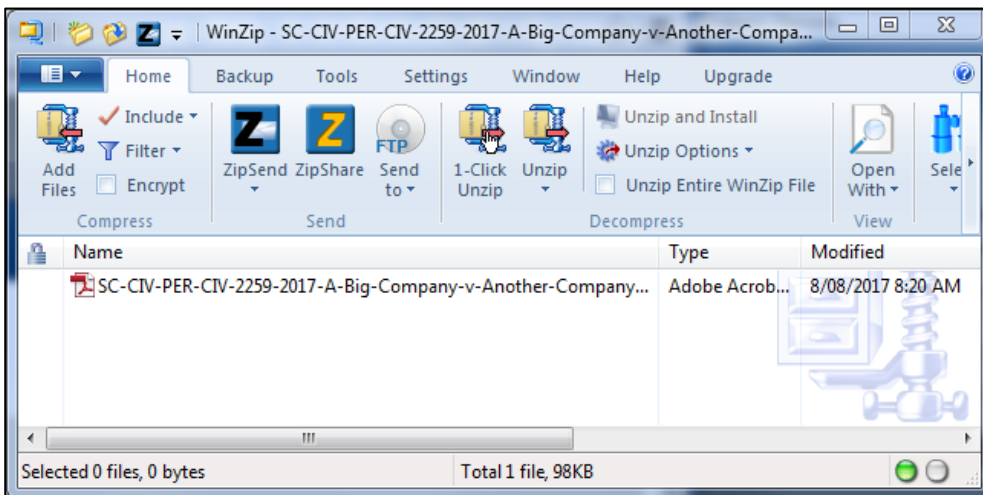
WinZip - SC-CIV-PER-CIV-2259-2017-A-Big-Company-v-Another-Compa...

Home Backup Tools Settings Window Help Upgrade

Add Files
Include
Filter
Encrypt
Compress

ZipSend ZipShare Send to
FTP
Send

1-Click Unzip
Unzip
Unzip and Install
Unzip Options
Unzip Entire WinZip File
Decompress

Open With
Sele
View

| Name | Type | Modified |
|---|---|---|
| SC-CIV-PER-CIV-2259-2017-A-Big-Company-v-Another-Company... | Adobe Acrob... | 8/08/2017 8:20 AM |

III

Selected 0 files, 0 bytes
Total 1 file, 98KB